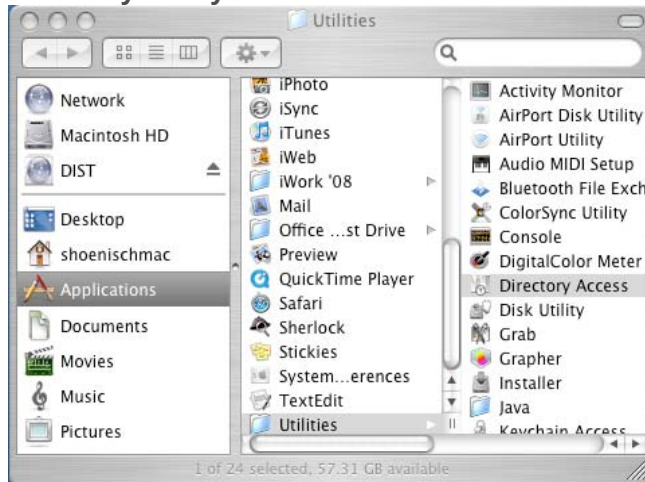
Utilities

Network
Macintosh HD
DIST
Desktop
shoenischmac
Applications
Documents
Movies
Music
Pictures

iPhoto
iSync
iTunes
iWeb
iWork '08
Mail
Office ...st Drive
Preview
QuickTime Player
Safari
Sherlock
Stickies
System...erences
TextEdit
Utilities

Activity Monitor
AirPort Disk Utility
AirPort Utility
Audio MIDI Setup
Bluetooth File Exch
ColorSync Utility
Console
DigitalColor Meter
Directory Access
Disk Utility
Grab
Grapher
Installer
Java
Keychain Access

1 of 24 selected, 57.31 GB available